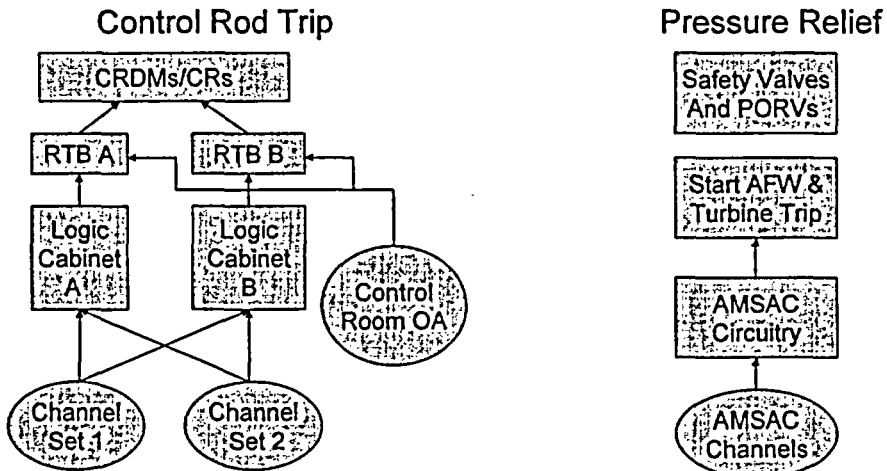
Control Rod Trip

CRDMs/CRs

RTB A

RTB B

Logic Cabinet A

Logic Cabinet B

Control Room OA

Channel Set 1

Channel Set 2

Pressure Relief

Safety Valves And PORVs

Start AFW & Turbine Trip

AMSAC Circuitry

AMSAC Channels